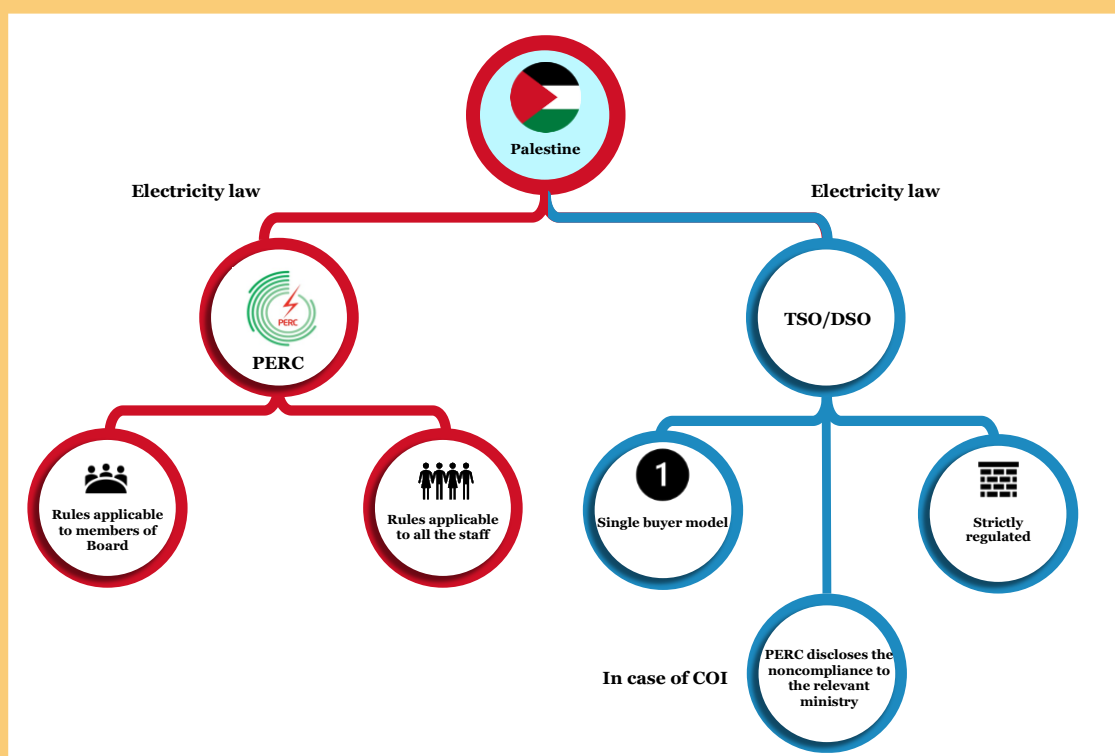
Palestine

Electricity law

Electricity law

PERC

PERC

TSO/DSO

Rules applicable to members of Board

Rules applicable to all the staff

1

Single buyer model

Strictly regulated

In case of COI

PERC discloses the noncompliance to the relevant ministry